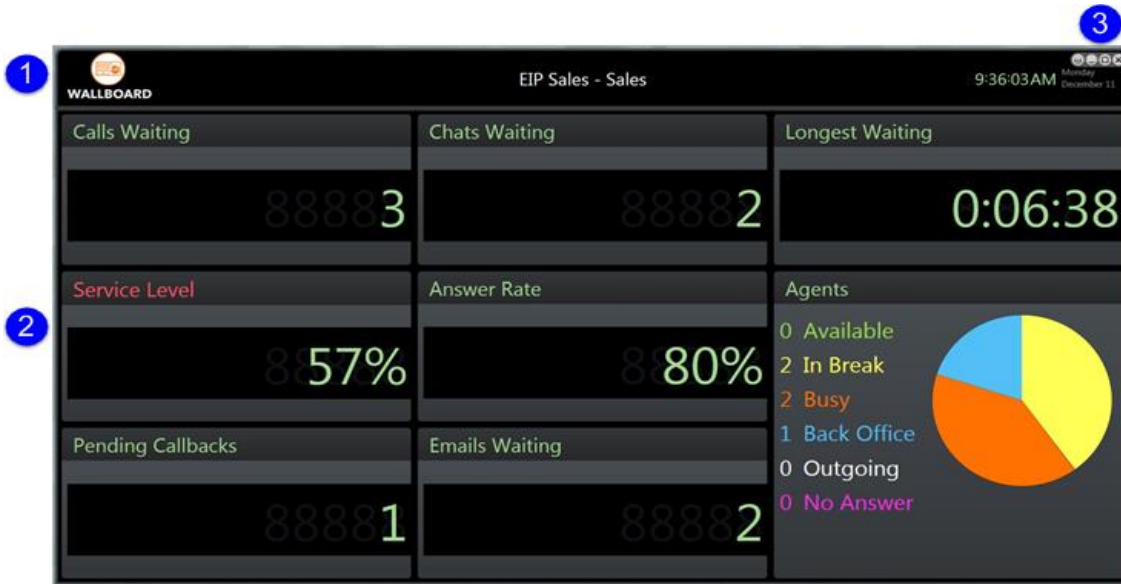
1

WALLBOARD

EIP Sales - Sales

9:36:03AM Monday December 11

3

Calls Waiting

88883

Chats Waiting

88882

Longest Waiting

0:06:38

2

Service Level

8857%

Answer Rate

8880%

Agents

0 Available
2 In Break
2 Busy
1 Back Office
0 Outgoing
0 No Answer

Pending Callbacks

88881

Emails Waiting

88882